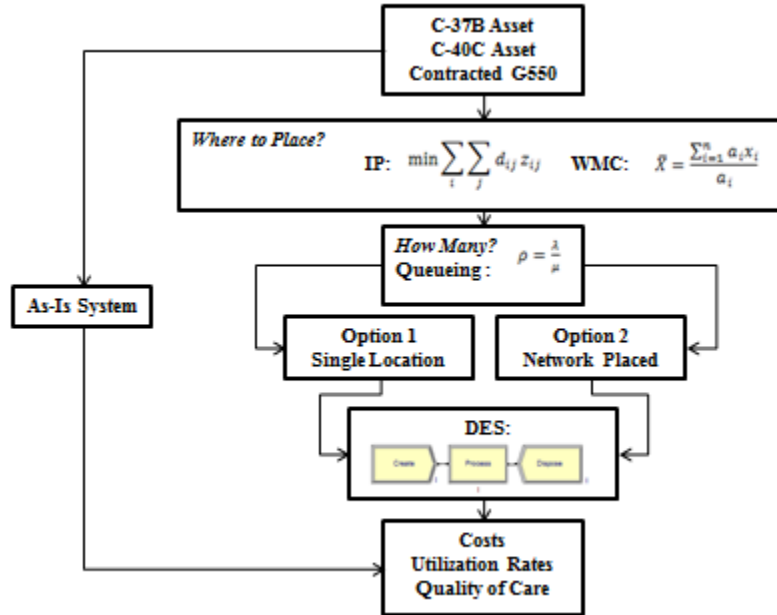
C-37B Asset
C-40C Asset
Contracted G550

Where to Place?

IP: $\min \sum_{i} \sum_{j} d_{ij} z_{ij}$ WMC: $\bar{X} = \frac{\sum_{i=1}^{n} a_i x_i}{a_i}$

How Many?
Queueing : $\rho = \frac{\lambda}{\mu}$

As-Is System

Option 1
Single Location

Option 2
Network Placed

DES:

Create

Process

Dispose

Costs
Utilization Rates
Quality of Care